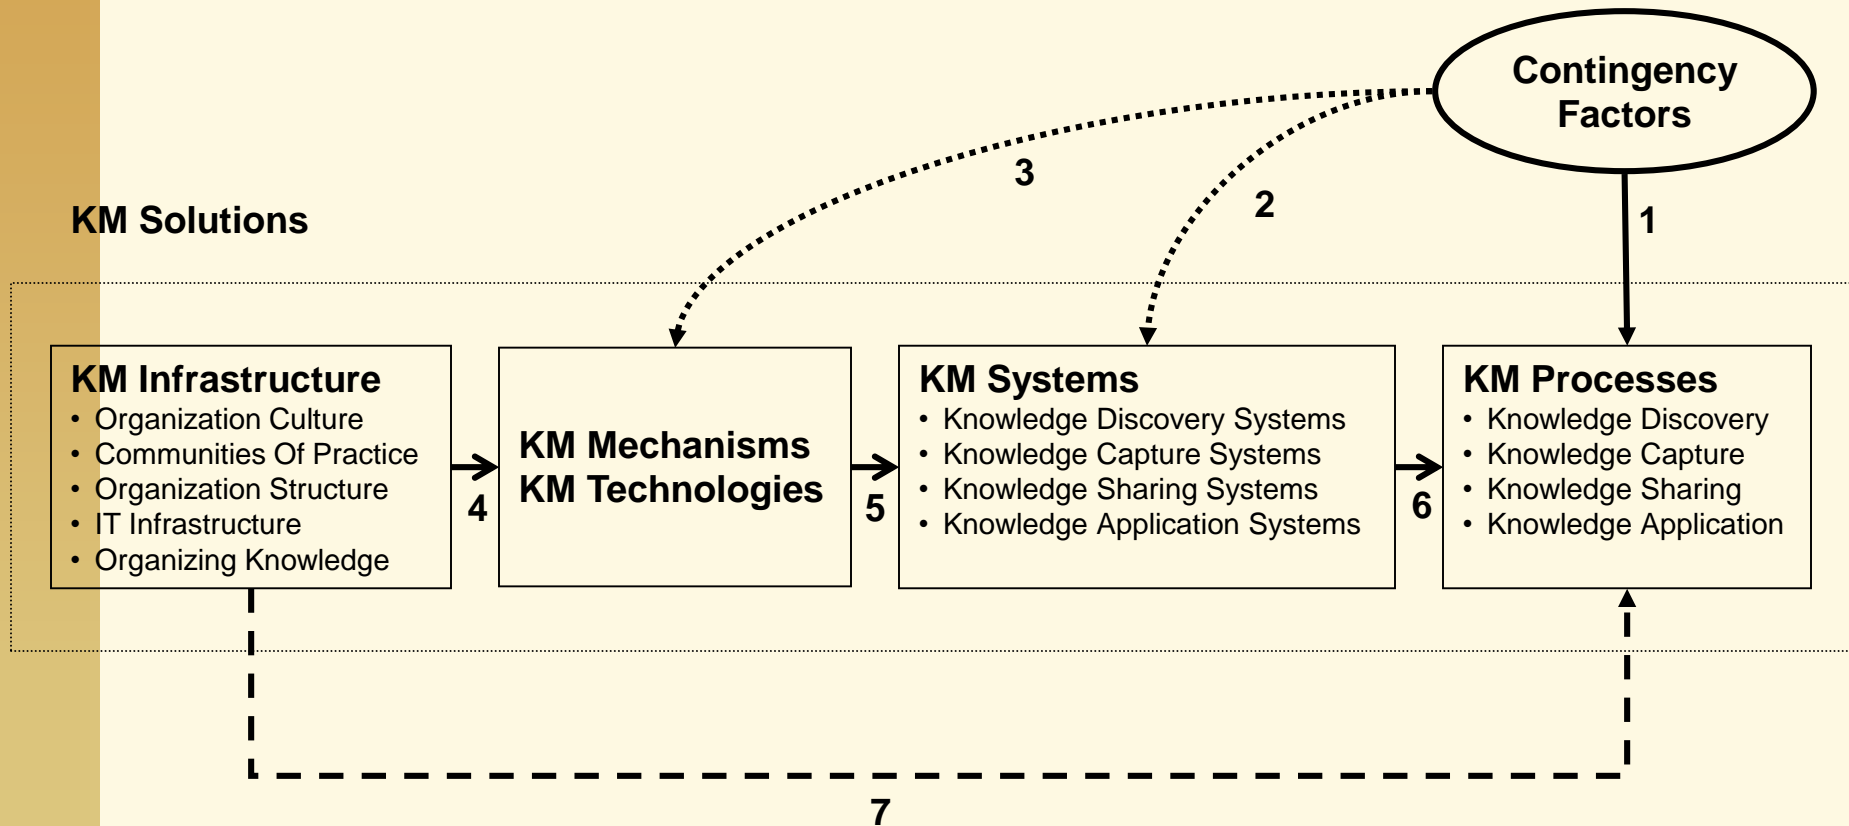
Contingency Factors

3

2

1

KM Solutions

KM Infrastructure
• Organization Culture
• Communities Of Practice
• Organization Structure
• IT Infrastructure
• Organizing Knowledge

4

KM Mechanisms
KM Technologies

5

KM Systems
• Knowledge Discovery Systems
• Knowledge Capture Systems
• Knowledge Sharing Systems
• Knowledge Application Systems

6

KM Processes
• Knowledge Discovery
• Knowledge Capture
• Knowledge Sharing
• Knowledge Application

7